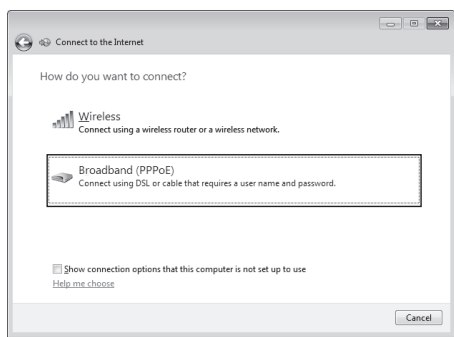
Connect to the Internet

How do you want to connect?

Wireless
Connect using a wireless router or a wireless network.

Broadband (PPPoE)
Connect using DSL or cable that requires a user name and password.

Show connection options that this computer is not set up to use
Help me choose

Cancel